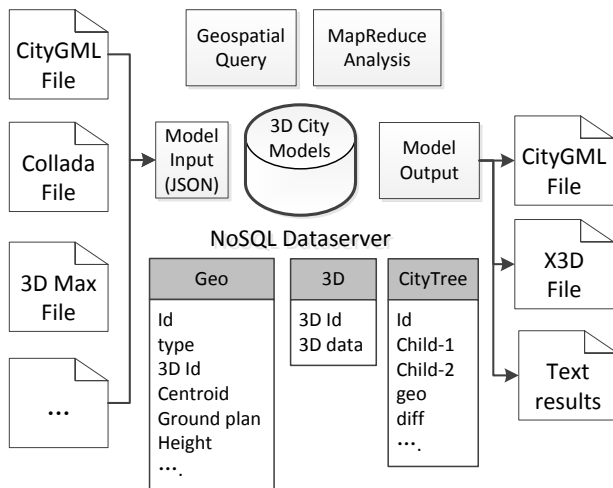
CityGML File

Collada File

3D Max File

...

Geospatial Query

MapReduce Analysis

Model Input (JSON)

3D City Models

Model Output

CityGML File

X3D File

Text results

NoSQL Dataserver

| Geo |
|---|
| Id |
| type |
| 3D Id |
| Centroid |
| Ground plan |
| Height |
| .... |

| 3D |
|---|
| 3D Id |
| 3D data |

| CityTree |
|---|
| Id |
| Child-1 |
| Child-2 |
| geo |
| diff |
| .... |